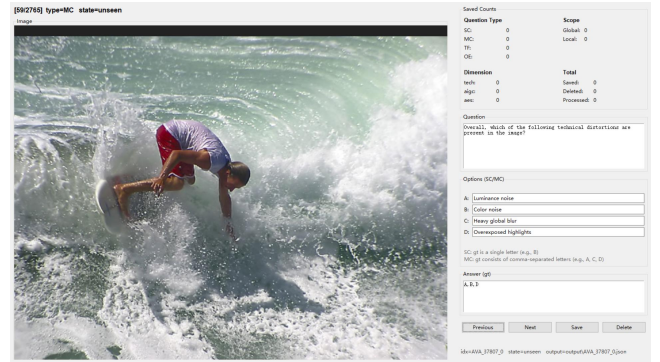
[59/2765] type=MC state=unseen

Image

Saved Counts

Question Type
SC: 0
MC: 0
TF: 0
OE: 0

Scope
Global: 0
Local: 0

Dimension
tech: 0
algo: 0
aes: 0

Total
Saved: 0
Deleted: 0
Processed: 0

Question
Overall, which of the following technical distortions are present in the image?

Options (SC/MC)
A: Luminance noise
B: Color noise
C: Heavy global blur
D: Overexposed highlights

SC: gt is a single letter (e.g., B)
MC: gt consists of comma-separated letters (e.g., A, C, D)

Answer (gt)
A, B, D

Previous Next Save Delete

idx=AVA_37807_0 state=unseen output=output\AVA_37807_0.json